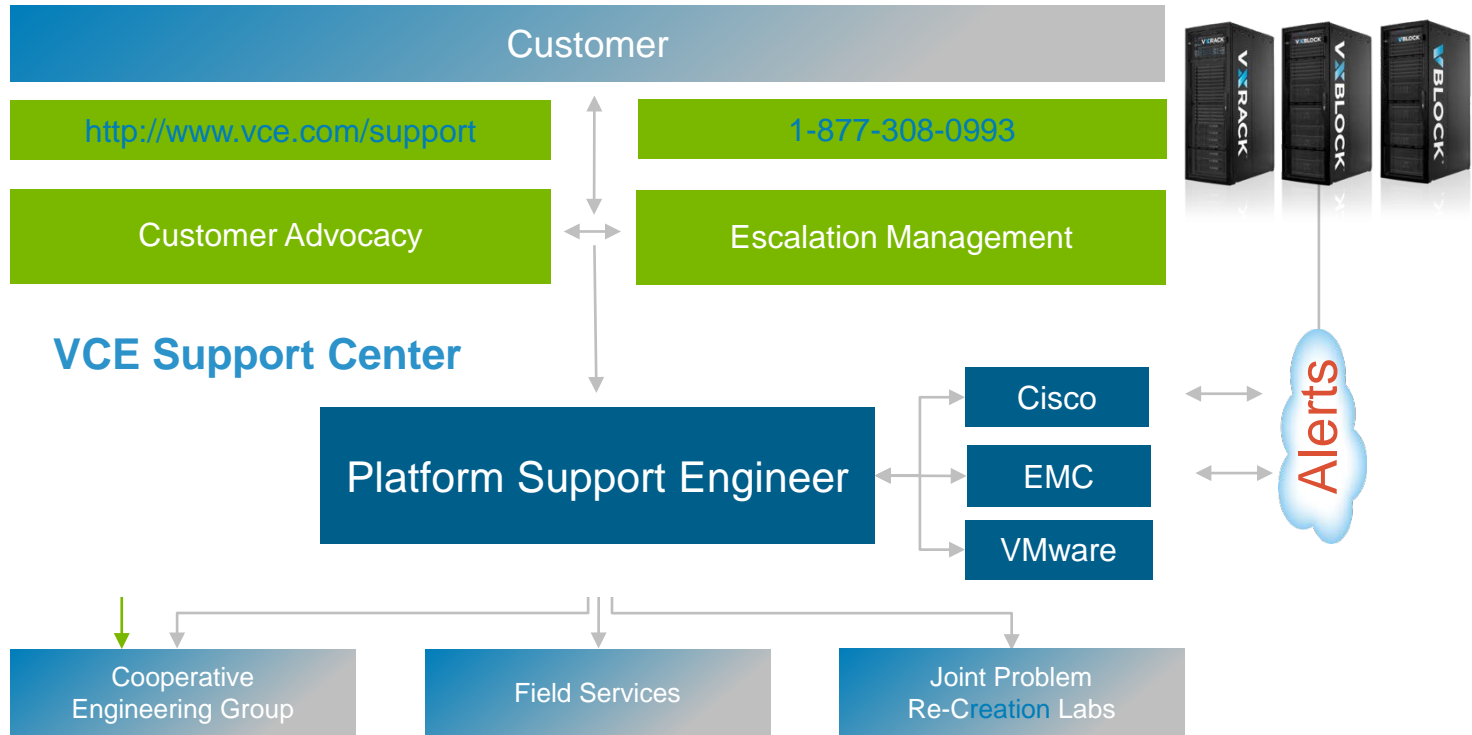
Customer

VXRACK VXBLOCK VBLOCK

http://www.vce.com/support

1-877-308-0993

Customer Advocacy

Escalation Management

VCE Support Center

Alerts

Cisco

Platform Support Engineer

EMC

VMware

Cooperative Engineering Group

Field Services

Joint Problem Re-Creation Labs